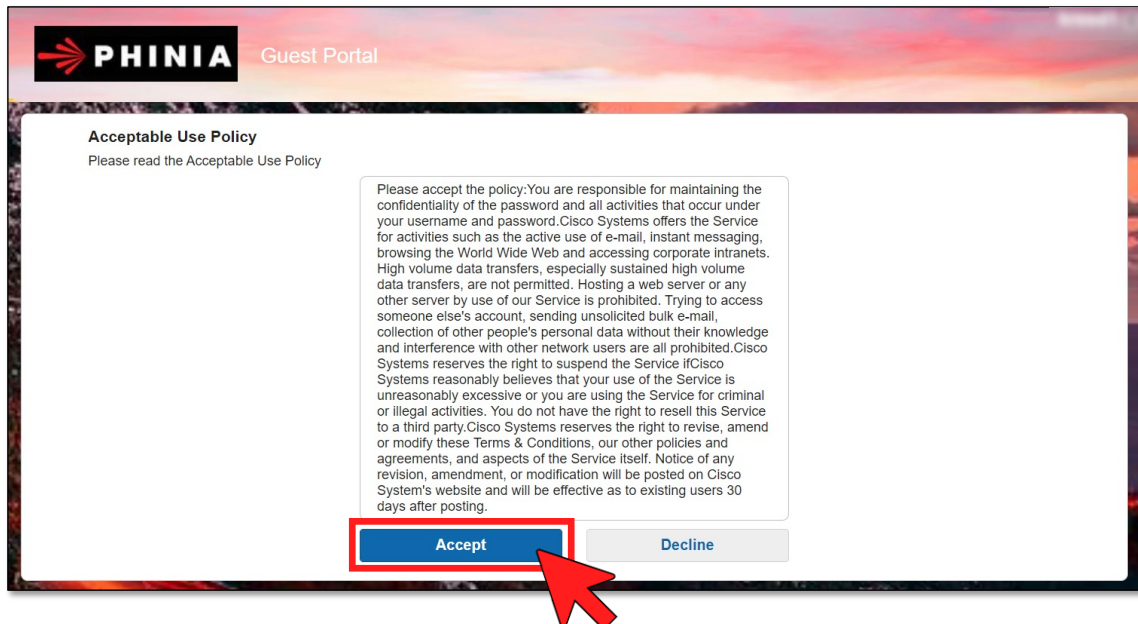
PHINIA Guest Portal

Acceptable Use Policy

Please read the Acceptable Use Policy

Please accept the policy:You are responsible for maintaining the confidentiality of the password and all activities that occur under your username and password.Cisco Systems offers the Service for activities such as the active use of e-mail, instant messaging, browsing the World Wide Web and accessing corporate intranets. High volume data transfers, especially sustained high volume data transfers, are not permitted. Hosting a web server or any other server by use of our Service is prohibited. Trying to access someone else's account, sending unsolicited bulk e-mail, collection of other people's personal data without their knowledge and interference with other network users are all prohibited.Cisco Systems reserves the right to suspend the Service ifCisco Systems reasonably believes that your use of the Service is unreasonably excessive or you are using the Service for criminal or illegal activities. You do not have the right to resell this Service to a third party.Cisco Systems reserves the right to revise, amend or modify these Terms & Conditions, our other policies and agreements, and aspects of the Service itself. Notice of any revision, amendment, or modification will be posted on Cisco System's website and will be effective as to existing users 30 days after posting.

Accept

Decline